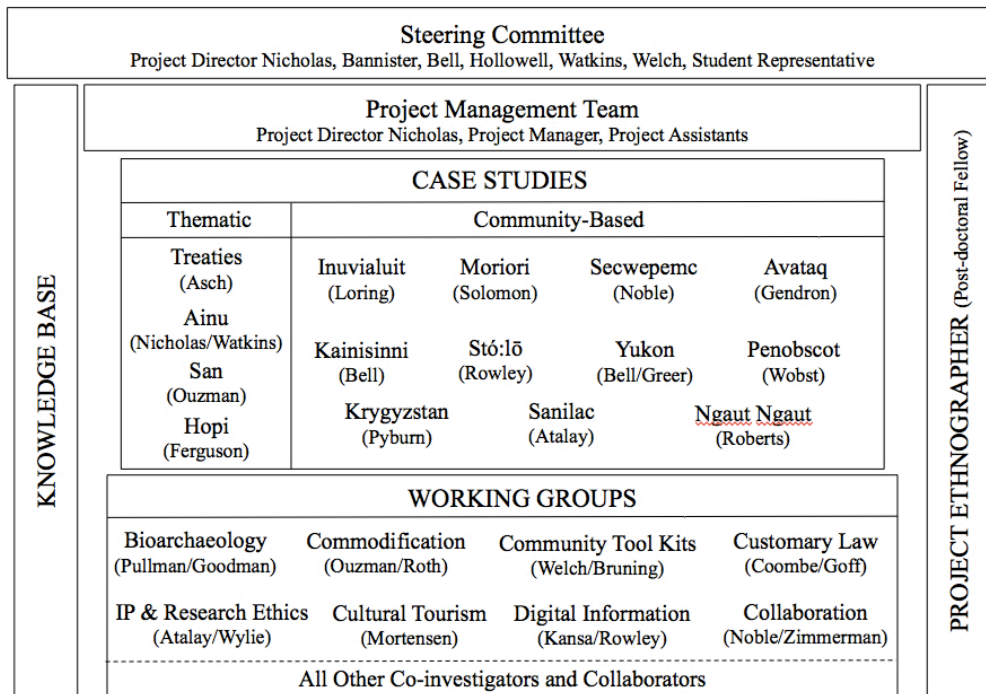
Steering Committee
Project Director Nicholas, Bannister, Bell, Hollowell, Watkins, Welch, Student Representative

KNOWLEDGE BASE

Project Management Team
Project Director Nicholas, Project Manager, Project Assistants

PROJECT ETHNOGRAPHER (Post-doctoral Fellow)

CASE STUDIES

| Thematic | Community-Based |
|---|---|
| Treaties (Asch) | Inuvialuit (Loring) · Moriori (Solomon) · Secwepemc (Noble) · Avataq (Gendron) |
| Ainu (Nicholas/Watkins) | Kainisinni (Bell) · Stó:lō (Rowley) · Yukon (Bell/Greer) · Penobscot (Wobst) |
| San (Ouzman) | Krygyzstan (Pyburn) · Sanilac (Atalay) · Ngaut Ngaut (Roberts) |
| Hopi (Ferguson) | |

WORKING GROUPS

Bioarchaeology (Pullman/Goodman)
Commodification (Ouzman/Roth)
Community Tool Kits (Welch/Bruning)
Customary Law (Coombe/Goff)
IP & Research Ethics (Atalay/Wylie)
Cultural Tourism (Mortensen)
Digital Information (Kansa/Rowley)
Collaboration (Noble/Zimmerman)

All Other Co-investigators and Collaborators